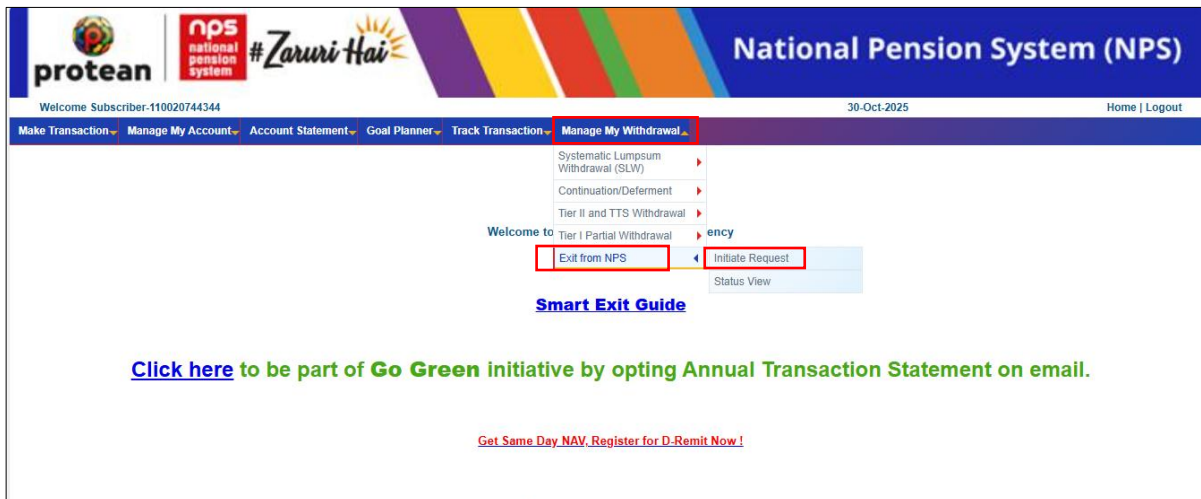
protean

nps national pension system

#Zaruri Hai

National Pension System (NPS)

Welcome Subscriber-110020744344

30-Oct-2025

Home | Logout

Make Transaction
Manage My Account
Account Statement
Goal Planner
Track Transaction
Manage My Withdrawal

Systematic Lumpsum Withdrawal (SLW)
Continuation/Deferment
Tier II and TTS Withdrawal
Tier I Partial Withdrawal
Exit from NPS
Initiate Request
Status View

Welcome to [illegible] ency

Smart Exit Guide

Click here to be part of Go Green initiative by opting Annual Transaction Statement on email.

Get Same Day NAV, Register for D-Remit Now !